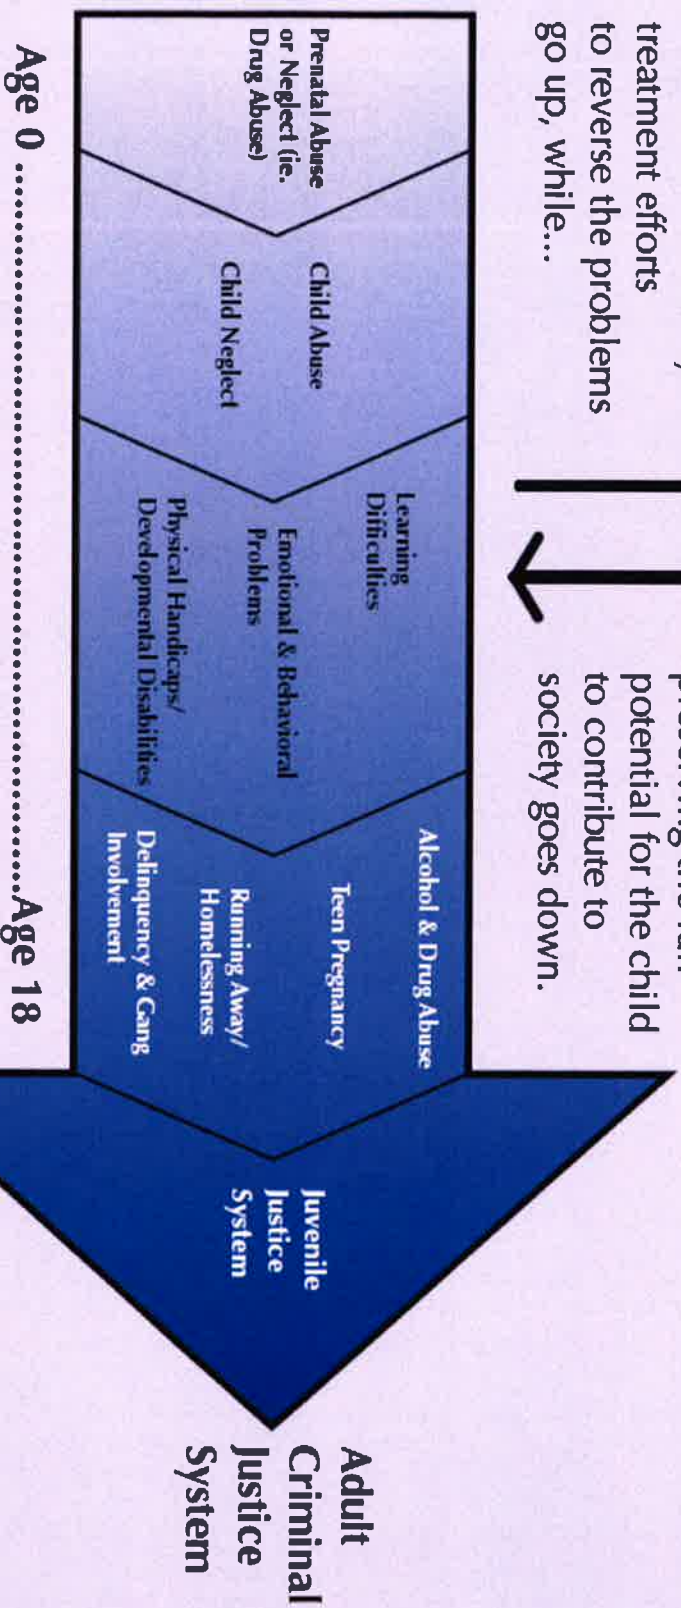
treatment efforts to reverse the problems go up, while...

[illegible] potential for the child to contribute to society goes down.

Prenatal Abuse or Neglect (ie. Drug Abuse)

Child Abuse

Child Neglect

Learning Difficulties

Emotional & Behavioral Problems

Physical Handicaps/ Developmental Disabilities

Alcohol & Drug Abuse

Teen Pregnancy

Running Away/ Homelessness

Delinquency & Gang Involvement

Juvenile Justice System

Adult Criminal Justice System

Age 0 ..........................................................Age 18